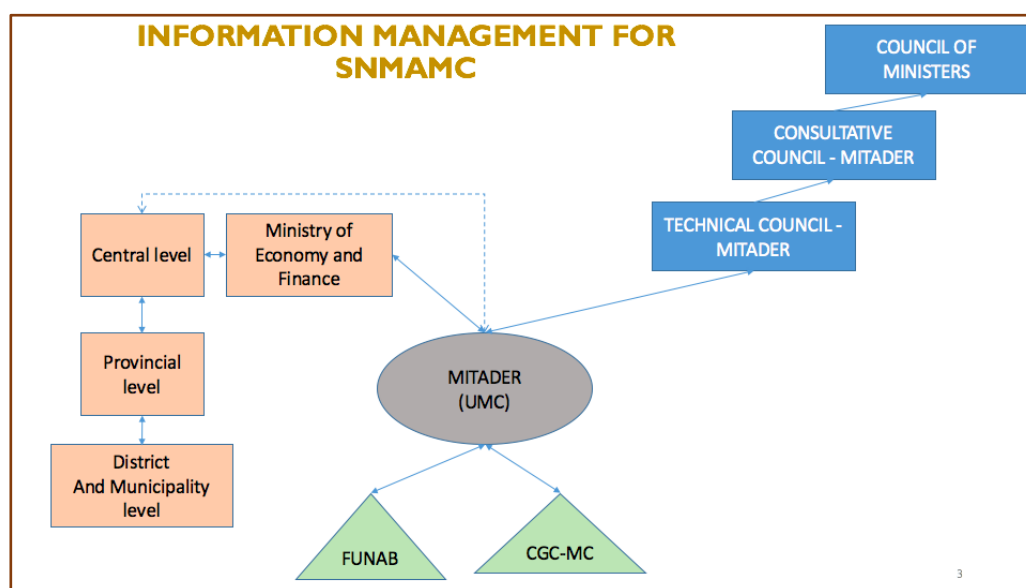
INFORMATION MANAGEMENT FOR SNMAMC

COUNCIL OF MINISTERS

CONSULTATIVE COUNCIL - MITADER

TECHNICAL COUNCIL - MITADER

Central level

Ministry of Economy and Finance

Provincial level

District And Municipality level

MITADER (UMC)

FUNAB

CGC-MC

3